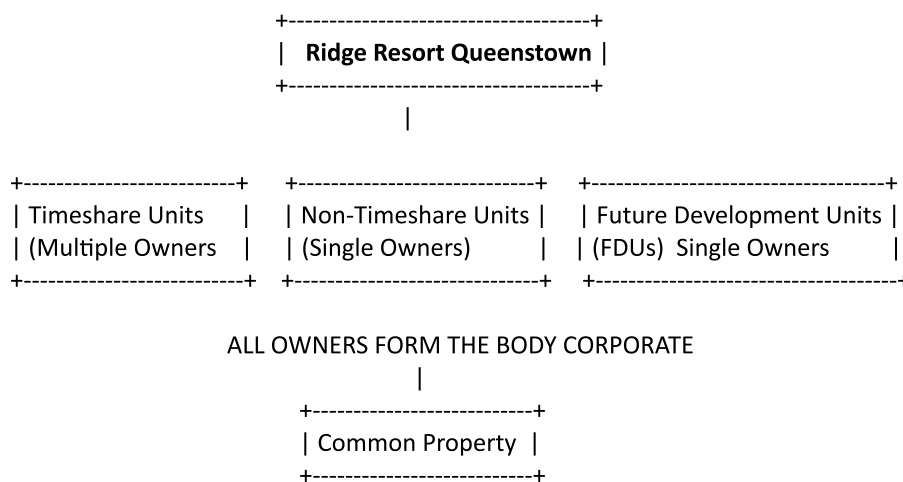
+-------------------------------------+
| **Ridge Resort Queenstown** |
+-------------------------------------+
|

+-------------------------+ +----------------------------+ +-----------------------------------+
| Timeshare Units | | Non-Timeshare Units | | Future Development Units |
| (Multiple Owners | | (Single Owners) | | (FDUs) Single Owners |
+--------------------------+ +-----------------------------+ +-------------------------------------

ALL OWNERS FORM THE BODY CORPORATE
|
+---------------------------+
| Common Property |
+---------------------------+